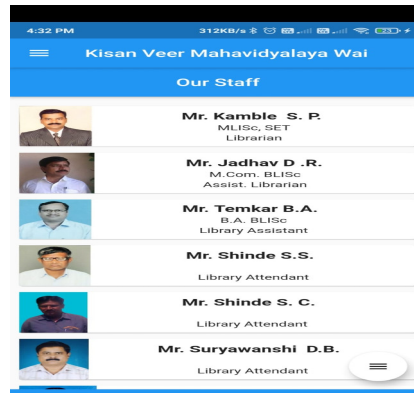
4:32 PM 312KB/s

Kisan Veer Mahavidyalaya Wai

Our Staff

Mr. Kamble S. P.
MLISc, SET
Librarian

Mr. Jadhav D .R.
M.Com. BLISc
Assist. Librarian

Mr. Temkar B.A.
B.A. BLISc
Library Assistant

Mr. Shinde S.S.
Library Attendant

Mr. Shinde S. C.
Library Attendant

Mr. Suryawanshi D.B.
Library Attendant